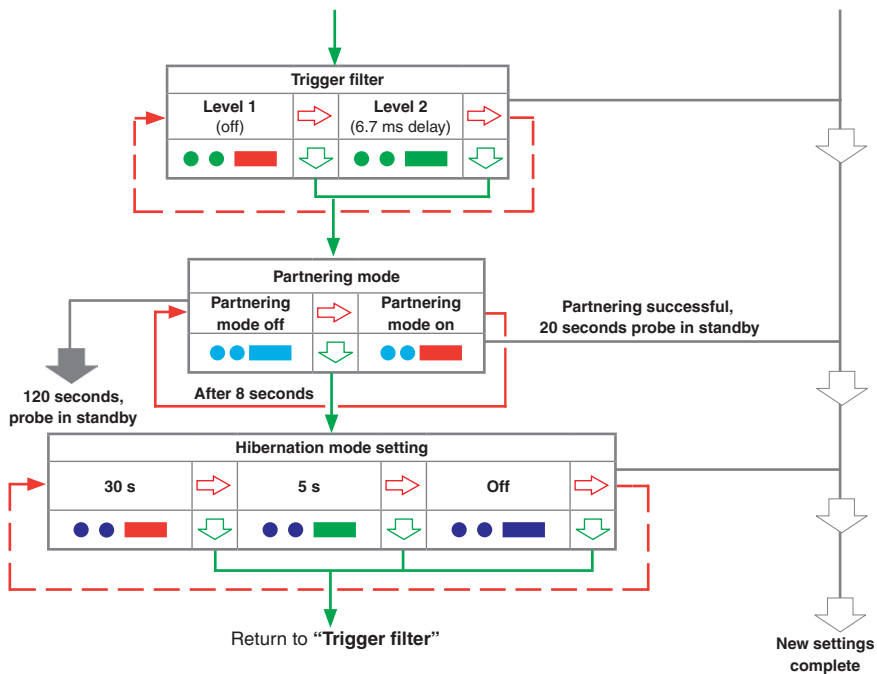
Trigger filter

| Level 1 (off) | | Level 2 (6.7 ms delay) | |
|---|---|---|---|

Partnering mode

| Partnering mode off | | Partnering mode on | |
|---|---|---|---|

Partnering successful, 20 seconds probe in standby

120 seconds, probe in standby

After 8 seconds

Hibernation mode setting

| 30 s | | 5 s | | Off | |
|---|---|---|---|---|---|

Return to **"Trigger filter"**

New settings complete